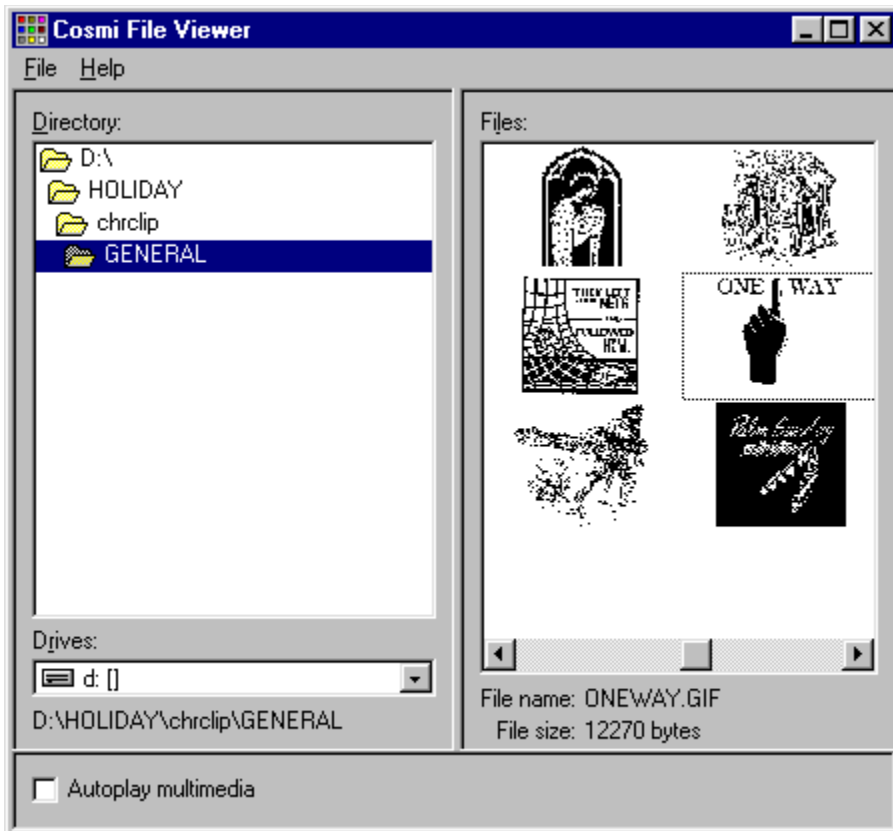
Cosmi File Viewer

File Help

Directory:

D:\
HOLIDAY
chrclip
GENERAL

Files:

THEY LEFT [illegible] NETS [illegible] FOLLOWED HIM.

ONE WAY

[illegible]

Drives:

d: []

D:\HOLIDAY\chrclip\GENERAL

File name: ONEWAY.GIF
File size: 12270 bytes

Autoplay multimedia